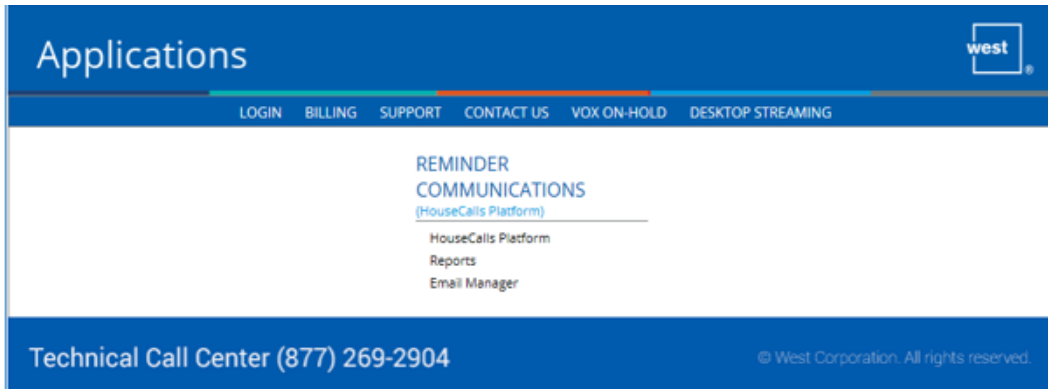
Applications

west
®

LOGIN BILLING SUPPORT CONTACT US VOX ON-HOLD DESKTOP STREAMING

REMINDER COMMUNICATIONS
(HouseCalls Platform)

HouseCalls Platform
Reports
Email Manager

Technical Call Center (877) 269-2904

© West Corporation. All rights reserved.